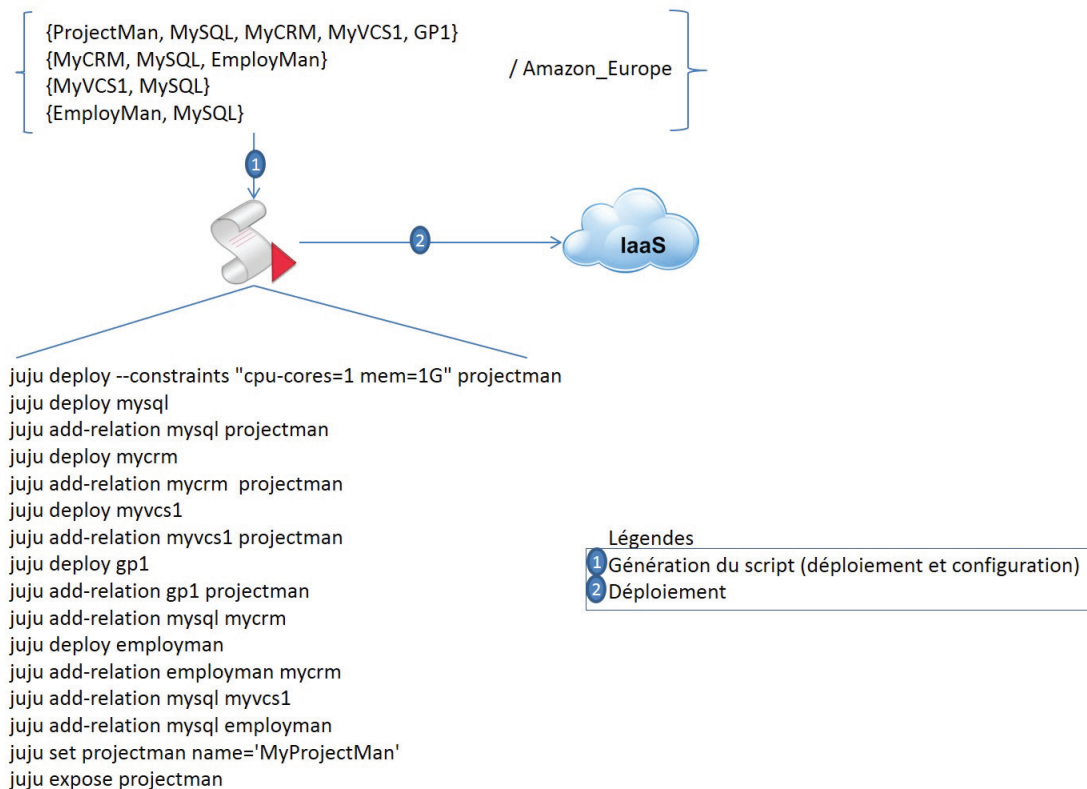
{ProjectMan, MySQL, MyCRM, MyVCS1, GP1}
{MyCRM, MySQL, EmployMan}
{MyVCS1, MySQL}
{EmployMan, MySQL}

/ Amazon_Europe

1

2

IaaS

juju deploy --constraints "cpu-cores=1 mem=1G" projectman
juju deploy mysql
juju add-relation mysql projectman
juju deploy mycrm
juju add-relation mycrm projectman
juju deploy myvcs1
juju add-relation myvcs1 projectman
juju deploy gp1
juju add-relation gp1 projectman
juju add-relation mysql mycrm
juju deploy employman
juju add-relation employman mycrm
juju add-relation mysql myvcs1
juju add-relation mysql employman
juju set projectman name='MyProjectMan'
juju expose projectman

Légendes
1 Génération du script (déploiement et configuration)
2 Déploiement